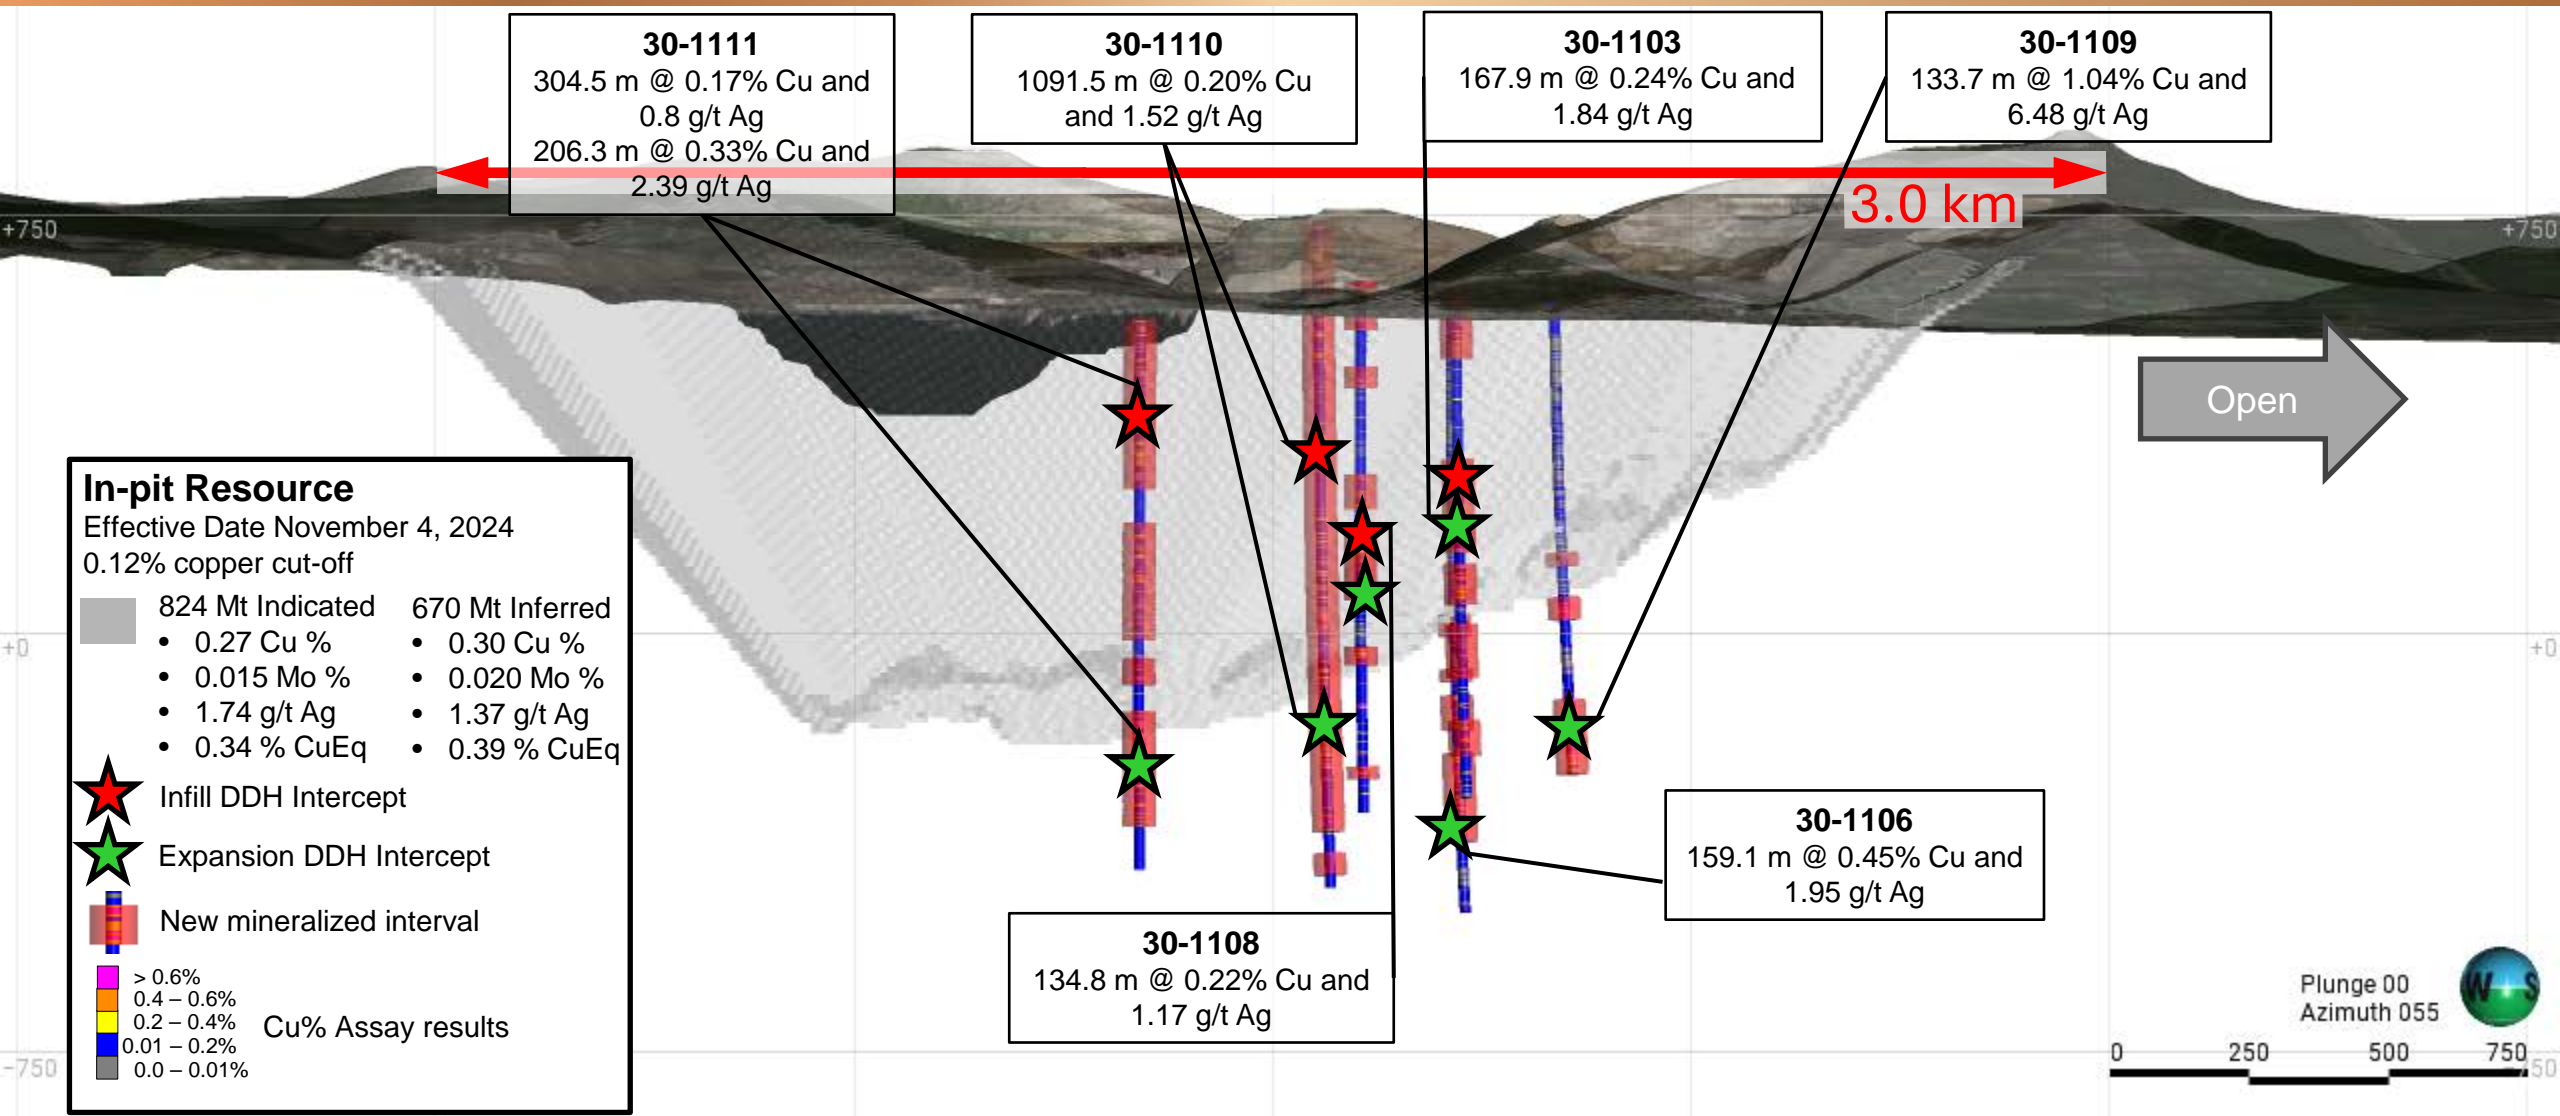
30-1111
304.5 m @ 0.17% Cu and 0.8 g/t Ag
206.3 m @ 0.33% Cu and 2.39 g/t Ag

30-1110
1091.5 m @ 0.20% Cu and 1.52 g/t Ag

30-1103
167.9 m @ 0.24% Cu and 1.84 g/t Ag

30-1109
133.7 m @ 1.04% Cu and 6.48 g/t Ag

3.0 km

+750

+750

Open

In-pit Resource
Effective Date November 4, 2024
0.12% copper cut-off

824 Mt Indicated
• 0.27 Cu %
• 0.015 Mo %
• 1.74 g/t Ag
• 0.34 % CuEq

670 Mt Inferred
• 0.30 Cu %
• 0.020 Mo %
• 1.37 g/t Ag
• 0.39 % CuEq

Infill DDH Intercept

Expansion DDH Intercept

New mineralized interval

> 0.6%
0.4 – 0.6%
0.2 – 0.4%
0.01 – 0.2%
0.0 – 0.01%
Cu% Assay results

+0

+0

-750

30-1106
159.1 m @ 0.45% Cu and 1.95 g/t Ag

30-1108
134.8 m @ 0.22% Cu and 1.17 g/t Ag

Plunge 00
Azimuth 055

W S

0 250 500 750